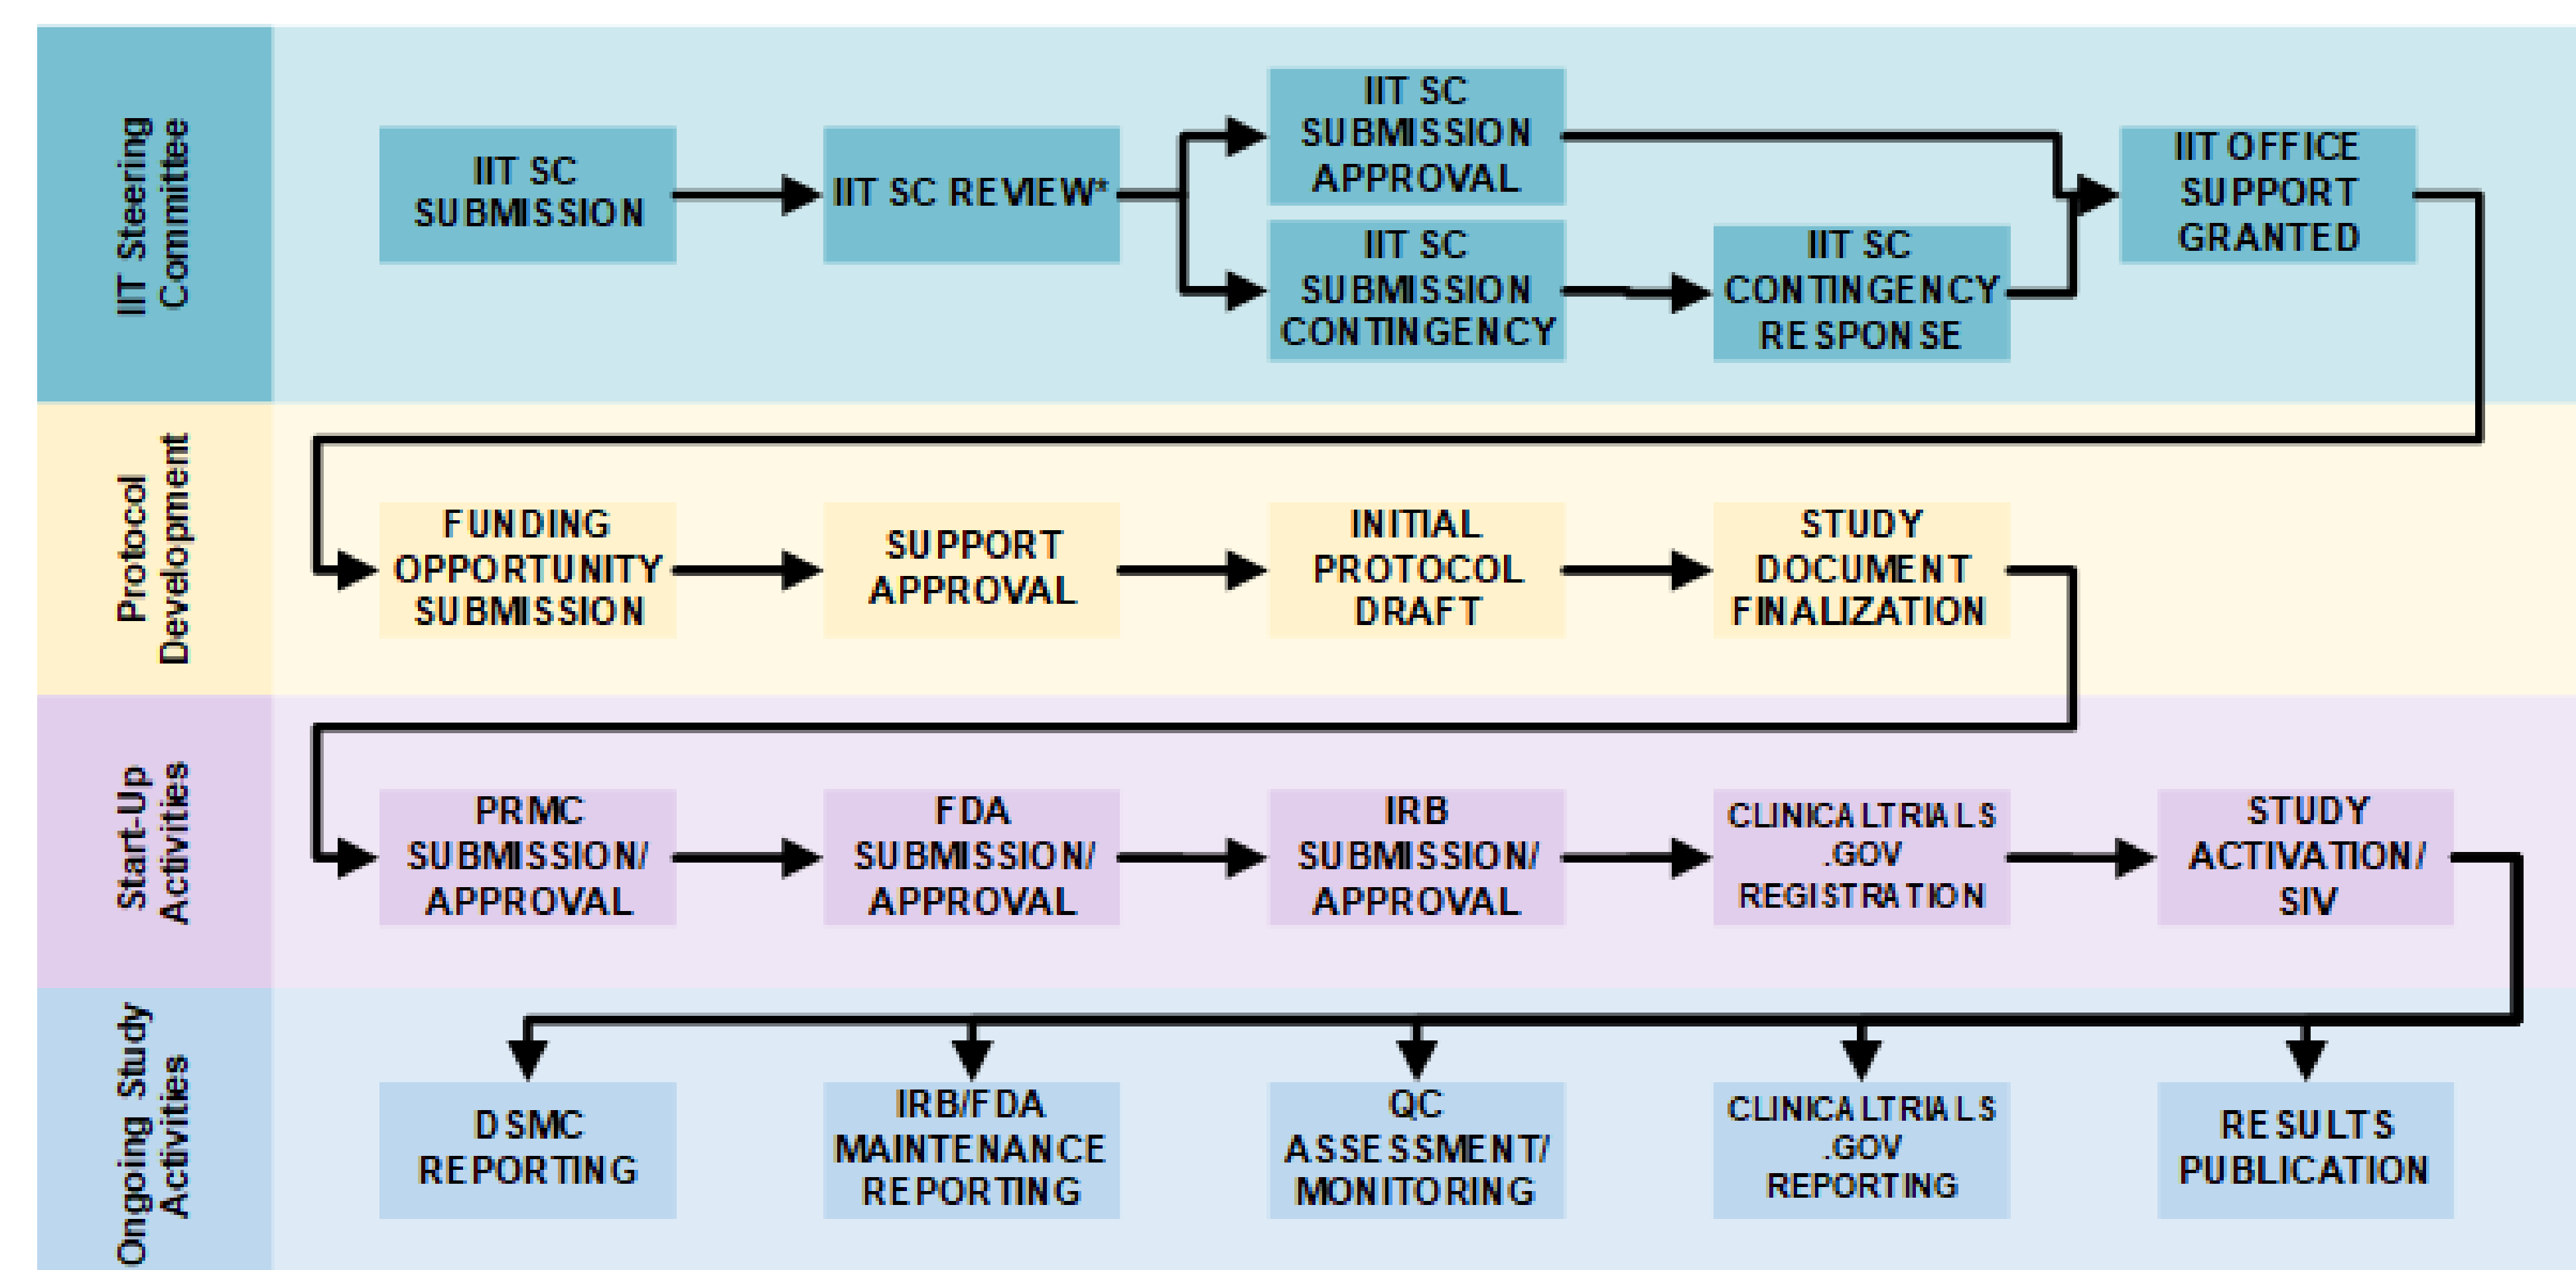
IIT Steering Committee

IIT SC SUBMISSION

IIT SC REVIEW*

IIT SC SUBMISSION APPROVAL

IIT SC SUBMISSION CONTINGENCY

IIT SC CONTINGENCY RESPONSE

IIT OFFICE SUPPORT GRANTED

Protocol Development

FUNDING OPPORTUNITY SUBMISSION

SUPPORT APPROVAL

INITIAL PROTOCOL DRAFT

STUDY DOCUMENT FINALIZATION

Start-Up Activities

PRMC SUBMISSION/ APPROVAL

FDA SUBMISSION/ APPROVAL

IRB SUBMISSION/ APPROVAL

CLINICALTRIALS .GOV REGISTRATION

STUDY ACTIVATION/ SIV

Ongoing Study Activities

DSMC REPORTING

IRB/FDA MAINTENANCE REPORTING

QC ASSESSMENT/ MONITORING

CLINICALTRIALS .GOV REPORTING

RESULTS PUBLICATION